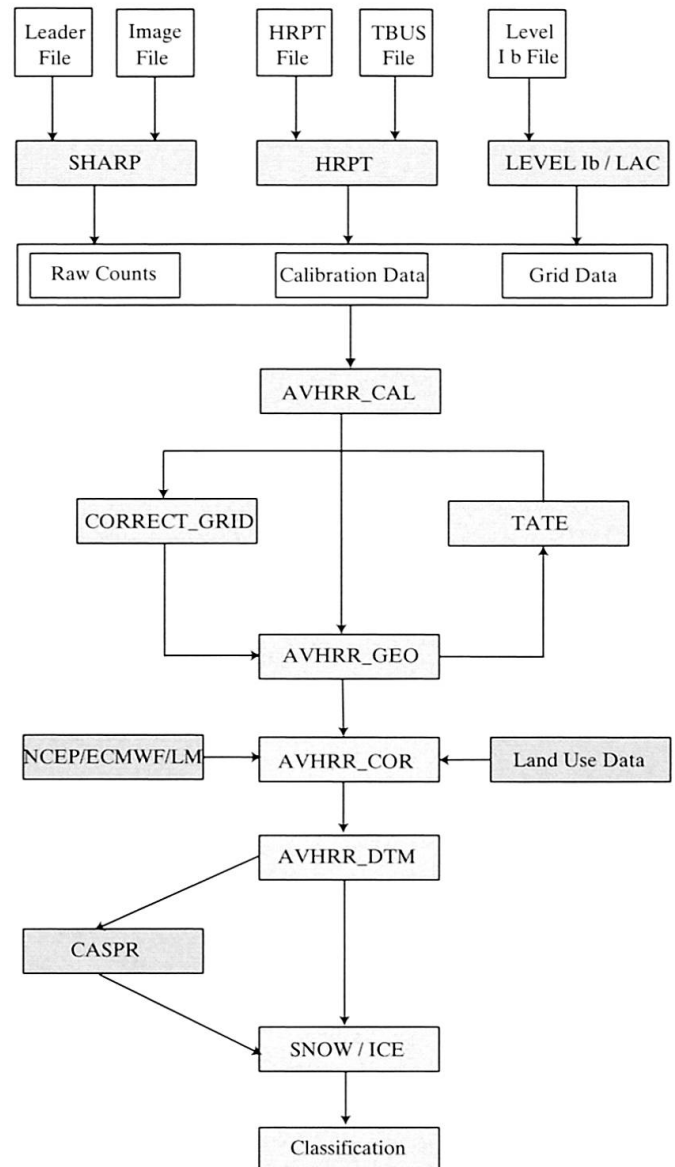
Leader File

Image File

HRPT File

TBUS File

Level I b File

SHARP

HRPT

LEVEL Ib / LAC

Raw Counts

Calibration Data

Grid Data

AVHRR_CAL

CORRECT_GRID

TATE

AVHRR_GEO

NCEP/ECMWF/LM

AVHRR_COR

Land Use Data

AVHRR_DTM

CASPR

SNOW / ICE

Classification